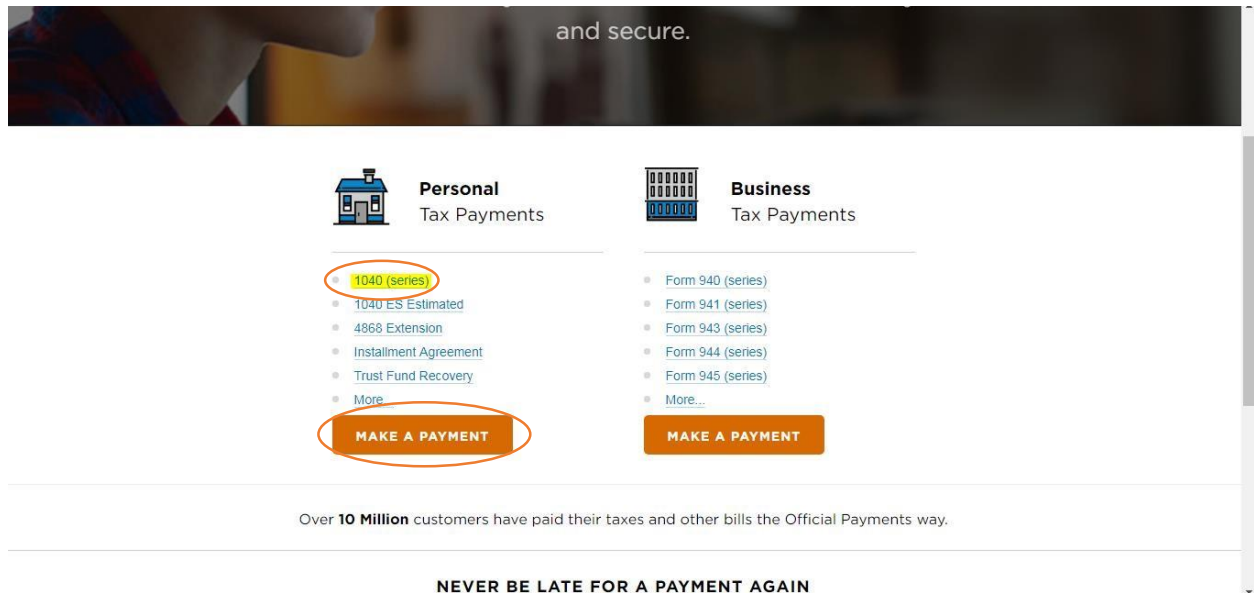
and secure.

Personal
Tax Payments

- 1040 (series)
- 1040 ES Estimated
- 4868 Extension
- Installment Agreement
- Trust Fund Recovery
- More...

MAKE A PAYMENT

Business
Tax Payments

- Form 940 (series)
- Form 941 (series)
- Form 943 (series)
- Form 944 (series)
- Form 945 (series)
- More...

MAKE A PAYMENT

Over **10 Million** customers have paid their taxes and other bills the Official Payments way.

NEVER BE LATE FOR A PAYMENT AGAIN